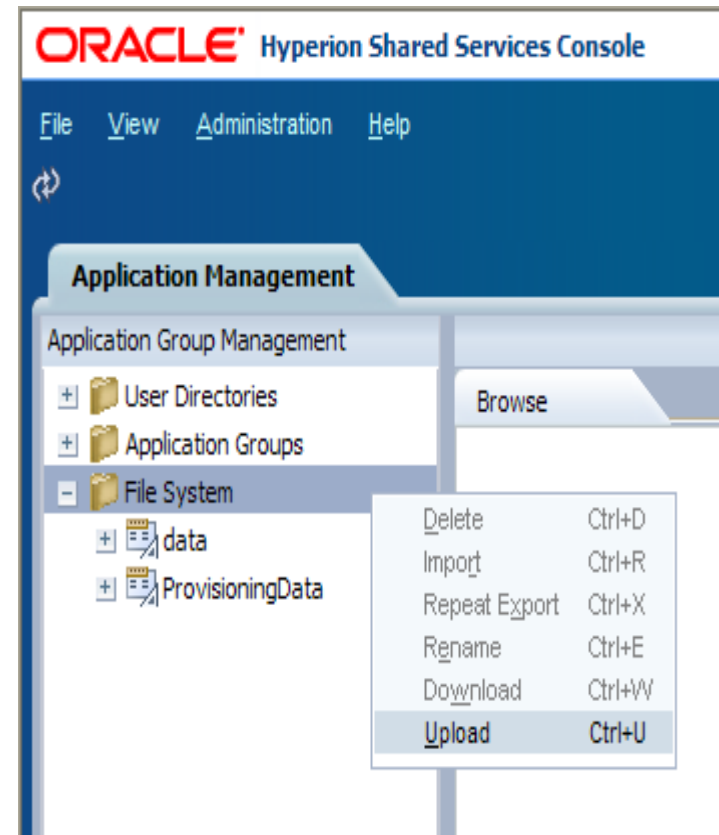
ORACLE Hyperion Shared Services Console

File View Administration Help

Application Management

Application Group Management

User Directories
Application Groups
File System
data
ProvisioningData

Browse

| | |
|---|---|
| Delete | Ctrl+D |
| Import | Ctrl+R |
| Repeat Export | Ctrl+X |
| Rename | Ctrl+E |
| Download | Ctrl+W |
| Upload | Ctrl+U |